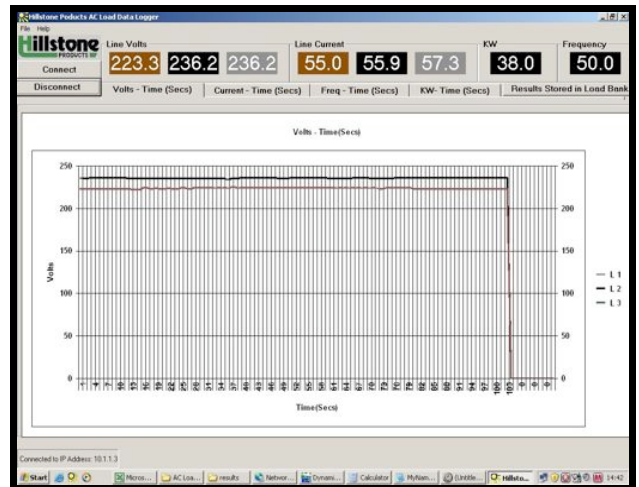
Hillstone Poducts AC Load Data Logger
File Help
Hillstone PRODUCTS
Connect
Disconnect
Line Volts
223.3 236.2 236.2
Line Current
55.0 55.9 57.3
KW
38.0
Frequency
50.0
Volts - Time (Secs)
Current - Time (Secs)
Freq - Time (Secs)
KW- Time (Secs)
Results Stored in Load Bank

Volts - Time(Secs)

250
200
150
100
50
0
Volts
250
200
150
100
50
0
L 1
L 2
L 3
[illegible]
Time(Secs)

Connected to IP Address: 10.1.1.3
Start
Micros...
AC Loa...
results
Networ...
Dynami...
Calculator
MyNam...
(Untitle...
Hillsto...
14:42